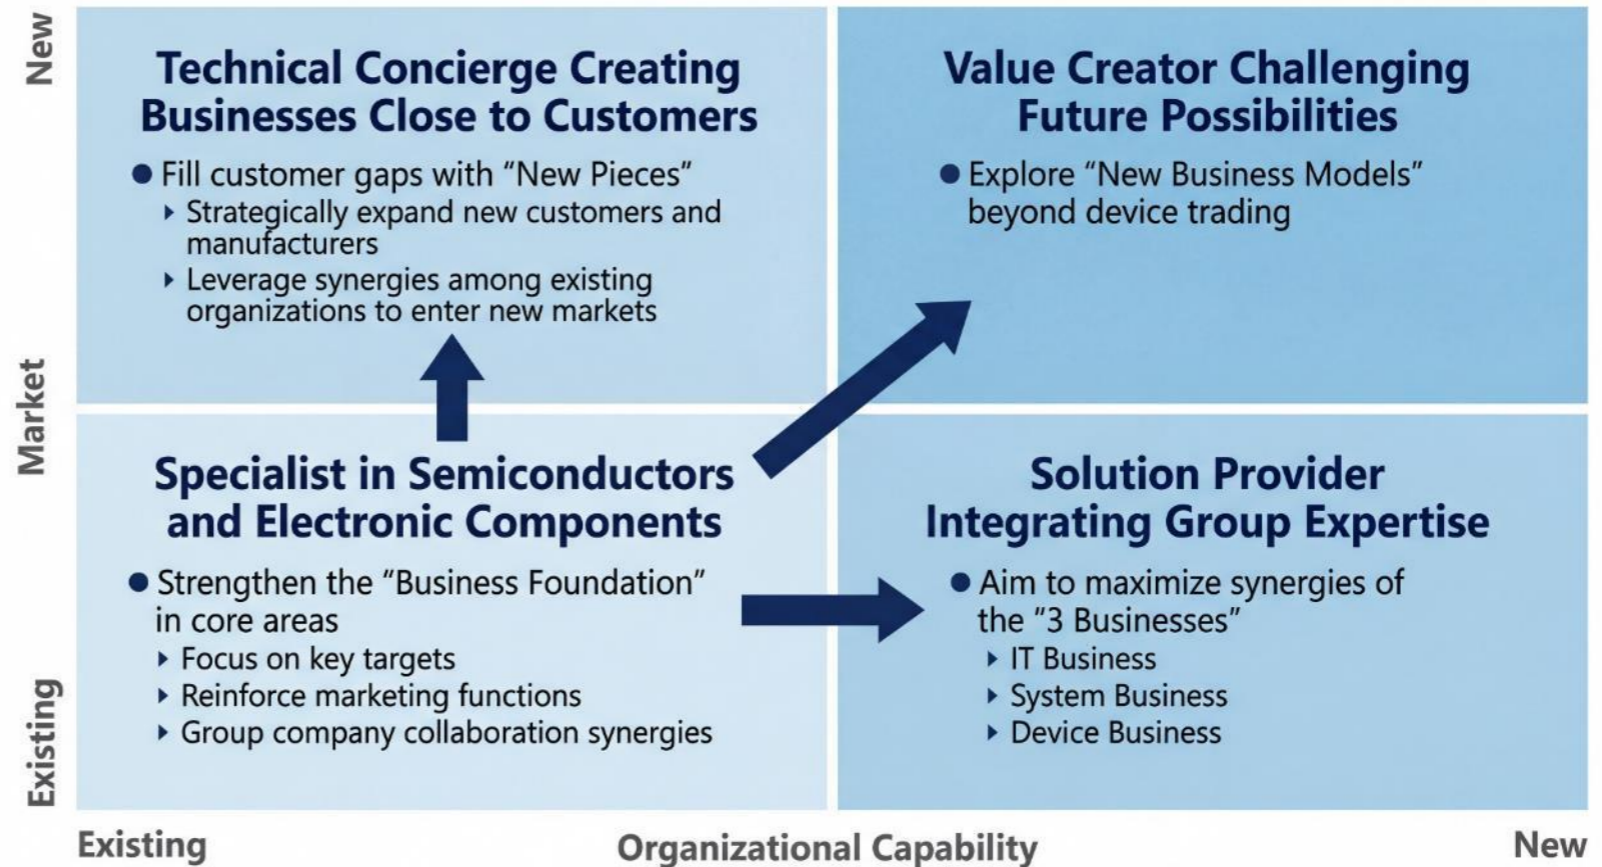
New

Market

Existing

Technical Concierge Creating Businesses Close to Customers

● Fill customer gaps with “New Pieces”
‣ Strategically expand new customers and manufacturers
‣ Leverage synergies among existing organizations to enter new markets

Value Creator Challenging Future Possibilities

● Explore “New Business Models” beyond device trading

Specialist in Semiconductors and Electronic Components

● Strengthen the “Business Foundation” in core areas
‣ Focus on key targets
‣ Reinforce marketing functions
‣ Group company collaboration synergies

Solution Provider Integrating Group Expertise

● Aim to maximize synergies of the “3 Businesses”
‣ IT Business
‣ System Business
‣ Device Business

Existing

Organizational Capability

New